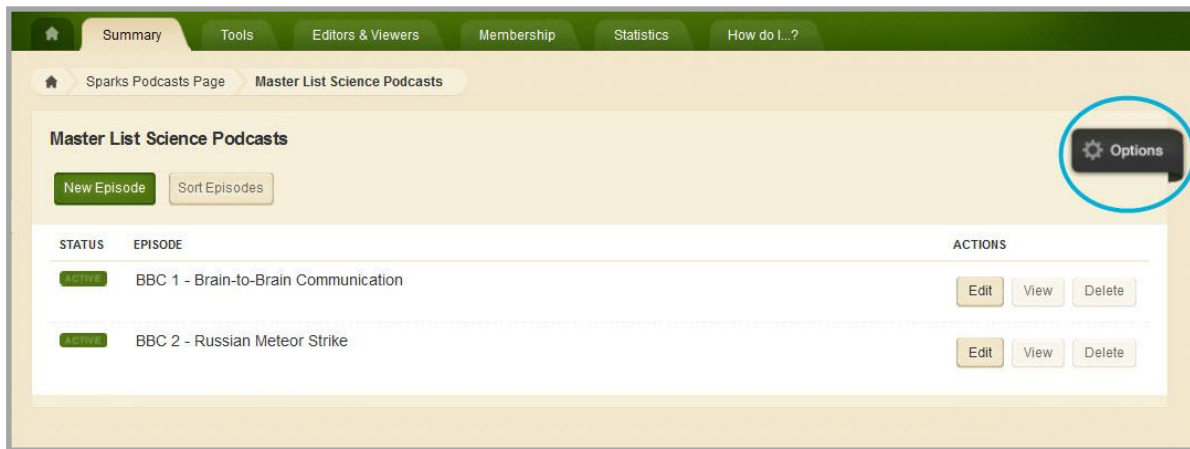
Summary Tools Editors & Viewers Membership Statistics How do I...?

Sparks Podcasts Page Master List Science Podcasts

Master List Science Podcasts

Options

New Episode Sort Episodes

| STATUS | EPISODE | ACTIONS |
|---|---|---|
| ACTIVE | BBC 1 - Brain-to-Brain Communication | Edit View Delete |
| ACTIVE | BBC 2 - Russian Meteor Strike | Edit View Delete |